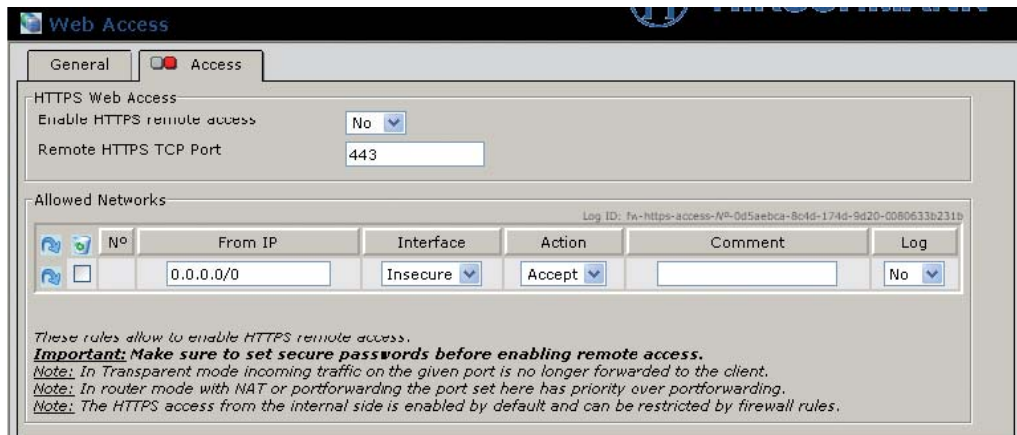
Web Access

General | Access

HTTPS Web Access
Enable HTTPS remote access No
Remote HTTPS TCP Port 443

Allowed Networks
Log ID: fw-https-access-Nº-0d5aebca-8c4d-174d-9d20-0080633b231b

| | | Nº | From IP | Interface | Action | Comment | Log |
|---|---|---|---|---|---|---|---|
| | | | 0.0.0.0/0 | Insecure | Accept | | No |

These rules allow to enable HTTPS remote access.
Important: Make sure to set secure passwords before enabling remote access.
Note: In Transparent mode incoming traffic on the given port is no longer forwarded to the client.
Note: In router mode with NAT or portforwarding the port set here has priority over portforwarding.
Note: The HTTPS access from the internal side is enabled by default and can be restricted by firewall rules.